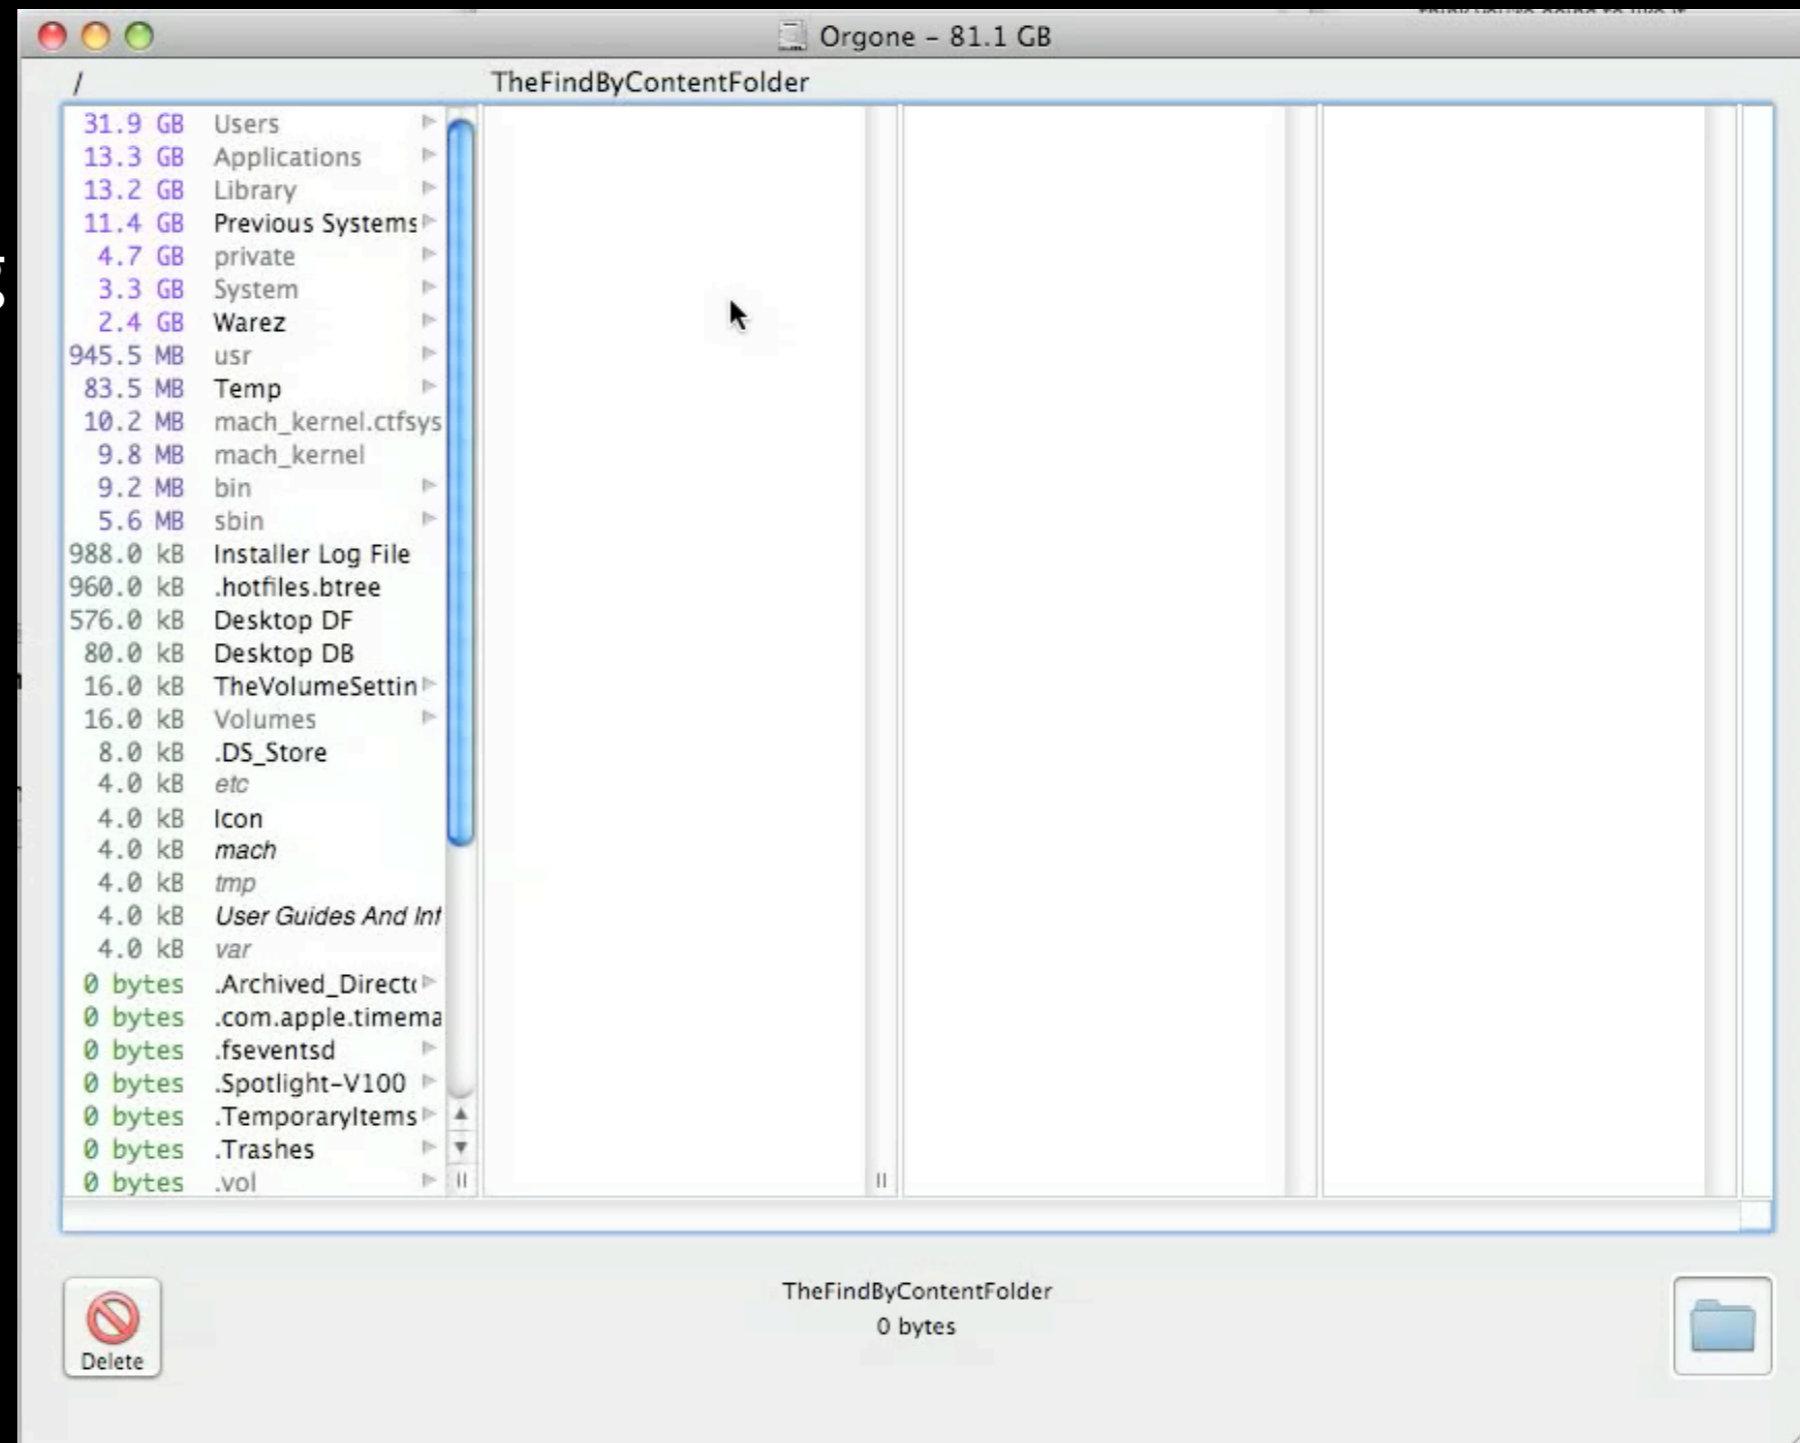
Orgone – 81.1 GB

/

TheFindByContentFolder

| | |
|---|---|
| 31.9 GB | Users |
| 13.3 GB | Applications |
| 13.2 GB | Library |
| 11.4 GB | Previous Systems |
| 4.7 GB | private |
| 3.3 GB | System |
| 2.4 GB | Warez |
| 945.5 MB | usr |
| 83.5 MB | Temp |
| 10.2 MB | mach_kernel.ctfsys |
| 9.8 MB | mach_kernel |
| 9.2 MB | bin |
| 5.6 MB | sbin |
| 988.0 kB | Installer Log File |
| 960.0 kB | .hotfiles.btree |
| 576.0 kB | Desktop DF |
| 80.0 kB | Desktop DB |
| 16.0 kB | TheVolumeSettin |
| 16.0 kB | Volumes |
| 8.0 kB | .DS_Store |
| 4.0 kB | etc |
| 4.0 kB | Icon |
| 4.0 kB | mach |
| 4.0 kB | tmp |
| 4.0 kB | User Guides And Inf |
| 4.0 kB | var |
| 0 bytes | .Archived_Directo |
| 0 bytes | .com.apple.timema |
| 0 bytes | .fseventsd |
| 0 bytes | .Spotlight-V100 |
| 0 bytes | .TemporaryItems |
| 0 bytes | .Trashes |
| 0 bytes | .vol |

Delete

TheFindByContentFolder
0 bytes